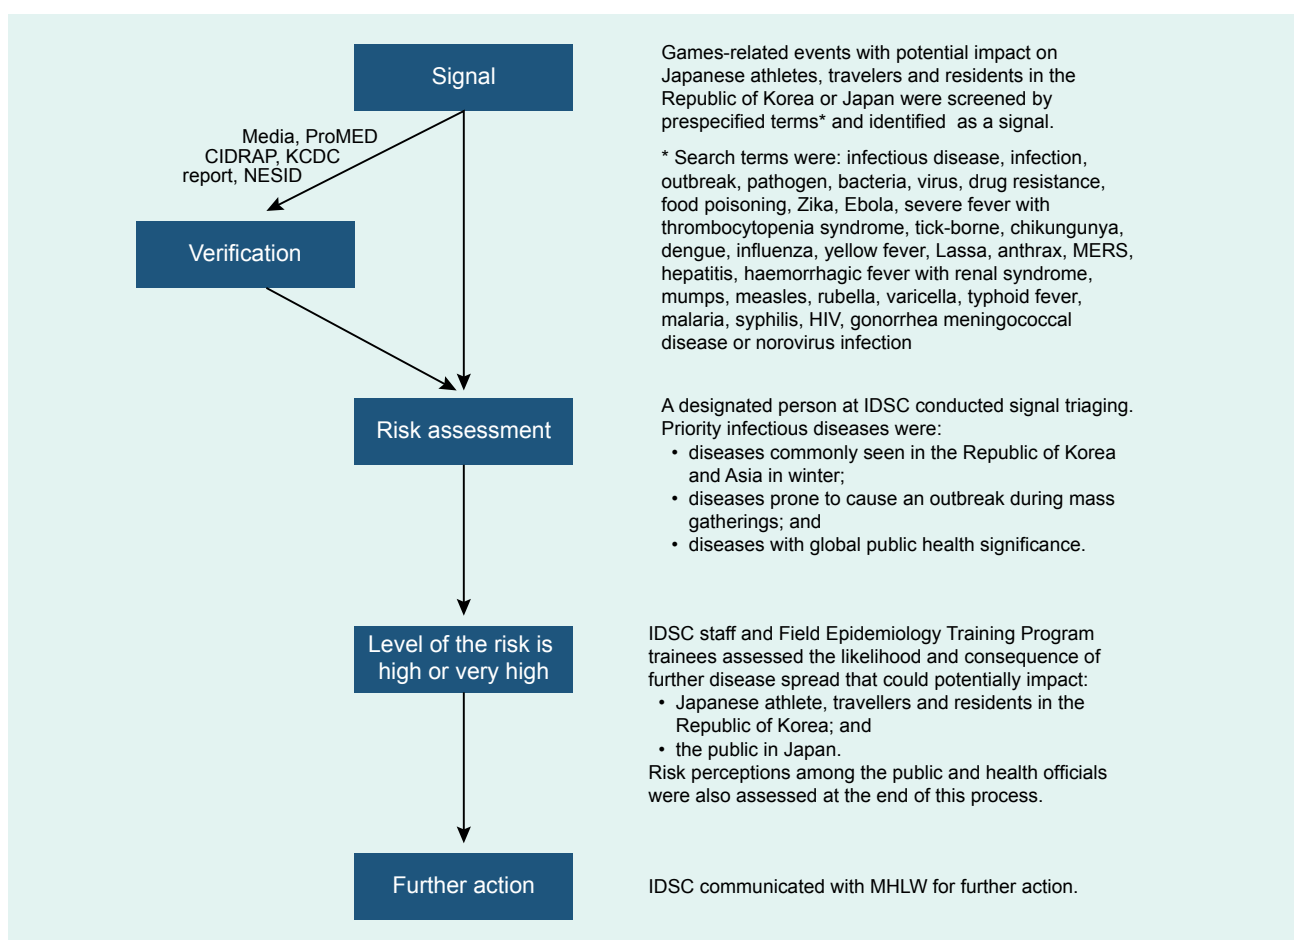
Signal

Games-related events with potential impact on Japanese athletes, travelers and residents in the Republic of Korea or Japan were screened by prespecified terms* and identified as a signal.

Media, ProMED CIDRAP, KCDC report, NESID

* Search terms were: infectious disease, infection, outbreak, pathogen, bacteria, virus, drug resistance, food poisoning, Zika, Ebola, severe fever with thrombocytopenia syndrome, tick-borne, chikungunya, dengue, influenza, yellow fever, Lassa, anthrax, MERS, hepatitis, haemorrhagic fever with renal syndrome, mumps, measles, rubella, varicella, typhoid fever, malaria, syphilis, HIV, gonorrhea meningococcal disease or norovirus infection

Verification

Risk assessment

A designated person at IDSC conducted signal triaging. Priority infectious diseases were:
• diseases commonly seen in the Republic of Korea and Asia in winter;
• diseases prone to cause an outbreak during mass gatherings; and
• diseases with global public health significance.

Level of the risk is high or very high

IDSC staff and Field Epidemiology Training Program trainees assessed the likelihood and consequence of further disease spread that could potentially impact:
• Japanese athlete, travellers and residents in the Republic of Korea; and
• the public in Japan.
Risk perceptions among the public and health officials were also assessed at the end of this process.

Further action

IDSC communicated with MHLW for further action.